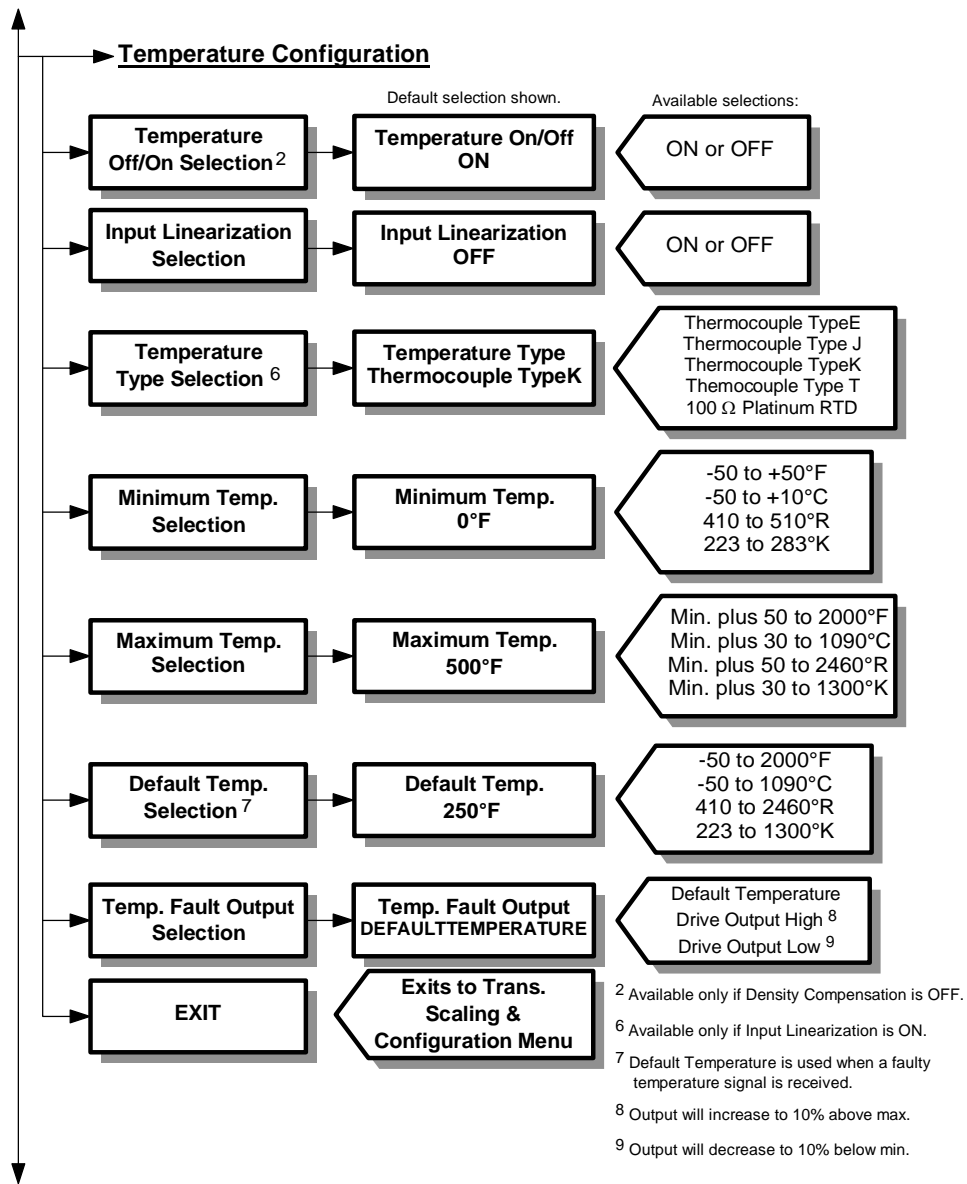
Temperature Configuration

Default selection shown.

Available selections:

Temperature Off/On Selection $^2$

Temperature On/Off ON

ON or OFF

Input Linearization Selection

Input Linearization OFF

ON or OFF

Temperature Type Selection $^6$

Temperature Type Thermocouple TypeK

Thermocouple TypeE
Thermocouple Type J
Thermocouple TypeK
Themocouple Type T
100 Ω Platinum RTD

Minimum Temp. Selection

Minimum Temp. 0°F

-50 to +50°F
-50 to +10°C
410 to 510°R
223 to 283°K

Maximum Temp. Selection

Maximum Temp. 500°F

Min. plus 50 to 2000°F
Min. plus 30 to 1090°C
Min. plus 50 to 2460°R
Min. plus 30 to 1300°K

Default Temp. Selection $^7$

Default Temp. 250°F

-50 to 2000°F
-50 to 1090°C
410 to 2460°R
223 to 1300°K

Temp. Fault Output Selection

Temp. Fault Output DEFAULTTEMPERATURE

Default Temperature
Drive Output High $^8$
Drive Output Low $^9$

EXIT

Exits to Trans. Scaling & Configuration Menu

$^2$ Available only if Density Compensation is OFF.

$^6$ Available only if Input Linearization is ON.

$^7$ Default Temperature is used when a faulty temperature signal is received.

$^8$ Output will increase to 10% above max.

$^9$ Output will decrease to 10% below min.